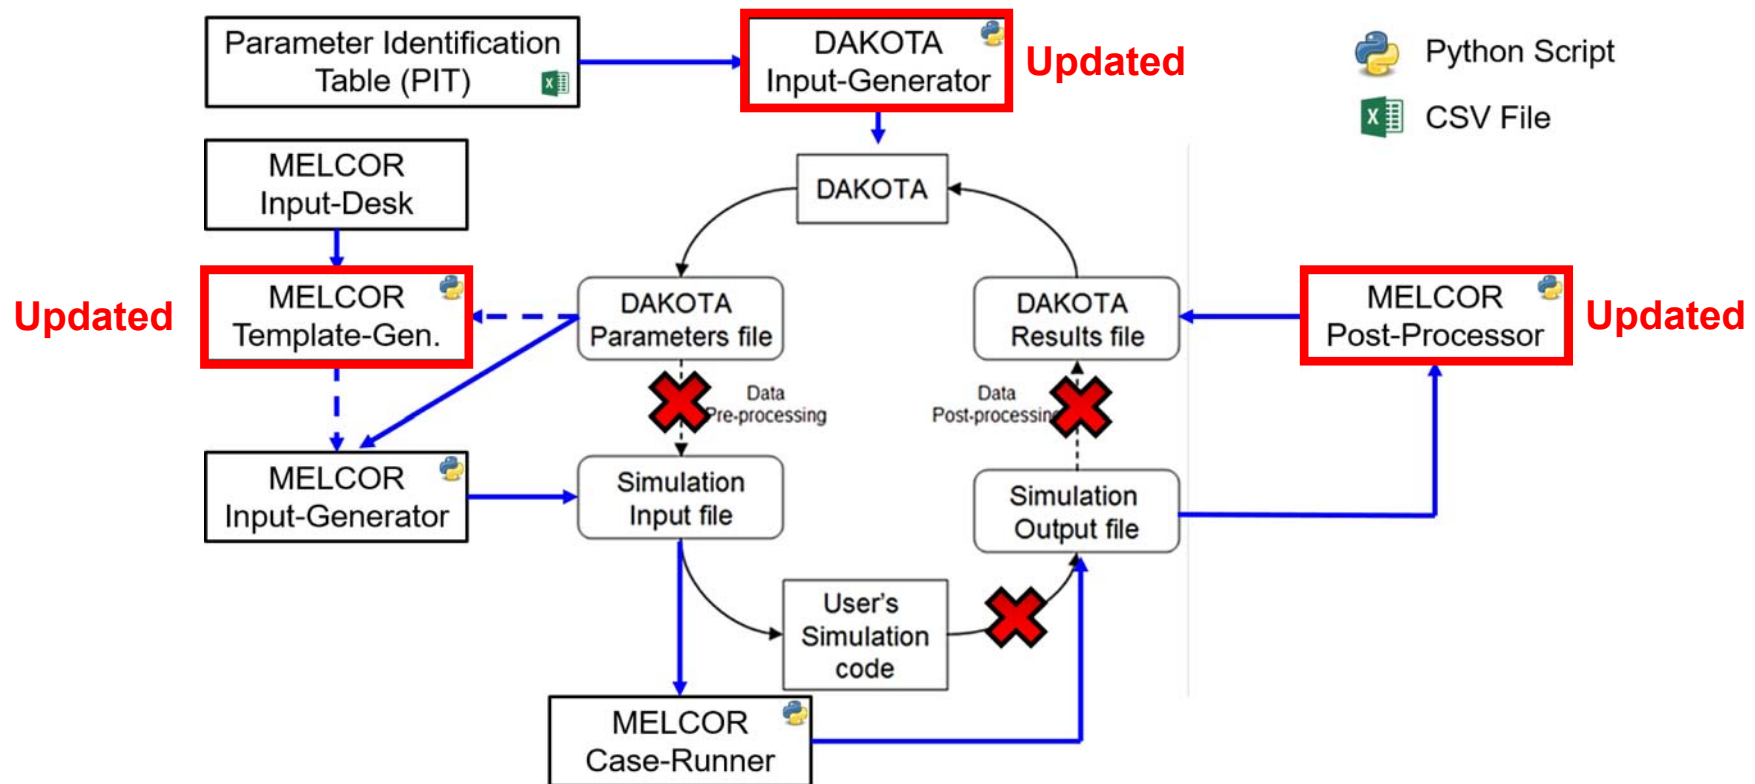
Parameter Identification Table (PIT)

DAKOTA Input-Generator

Updated

Python Script

CSV File

MELCOR Input-Desk

DAKOTA

Updated

MELCOR Template-Gen.

DAKOTA Parameters file

DAKOTA Results file

MELCOR Post-Processor

Updated

Data Pre-processing

Data Post-processing

MELCOR Input-Generator

Simulation Input file

Simulation Output file

User's Simulation code

MELCOR Case-Runner